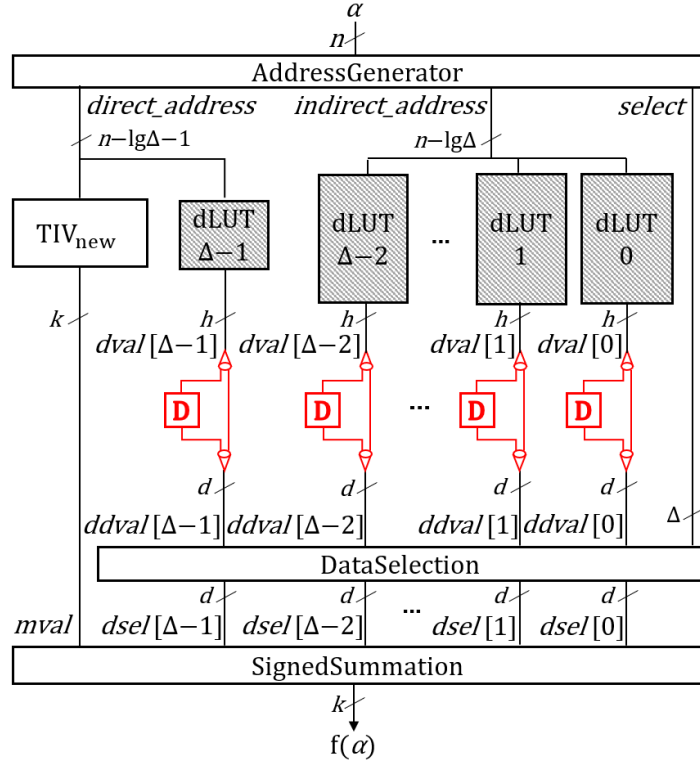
$\alpha$

$n$

AddressGenerator

direct_address

indirect_address

select

$n-\lg\Delta-1$

$n-\lg\Delta$

$TIV_{new}$

dLUT $\Delta-1$

dLUT $\Delta-2$

...

dLUT 1

dLUT 0

$k$

$h$

$h$

$h$

$h$

$dval[\Delta-1]$

$dval[\Delta-2]$

$dval[1]$

$dval[0]$

D

D

...

D

D

$d$

$d$

$d$

$d$

$ddval[\Delta-1]$

$ddval[\Delta-2]$

$ddval[1]$

$ddval[0]$

$\Delta$

DataSelection

$d$

$d$

$d$

$d$

mval

$dsel[\Delta-1]$

$dsel[\Delta-2]$

...

$dsel[1]$

$dsel[0]$

SignedSummation

$k$

$f(\alpha)$